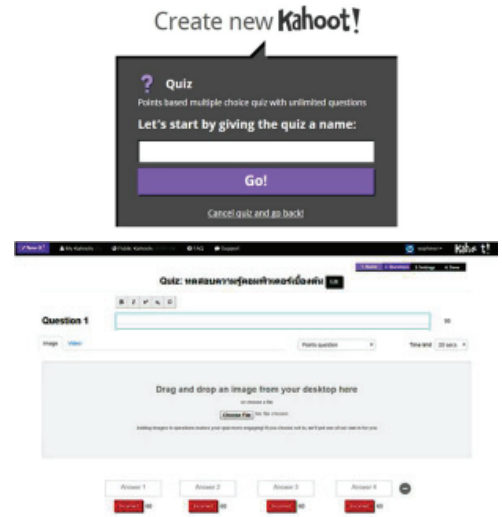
Create new Kahoot!

? Quiz

Points based multiple choice quiz with unlimited questions

Let's start by giving the quiz a name:

Go!

Cancel quiz and go back!

New K! My Kahoots Public Kahoots FAQ Support Kahoot!

Quiz: ทดสอบความรู้คอมพิวเตอร์เบื้องต้น Edit

B I x² x₂ Ω

Question 1

Image Video

Points question

Time limit 20 secs

Drag and drop an image from your desktop here

or choose a file

Choose File No file chosen

Adding images to questions makes your quiz more engaging! If you choose not to, we'll put one of our own in for you.

Answer 1

Answer 2

Answer 3

Answer 4

Incorrect

Incorrect

Incorrect

Incorrect